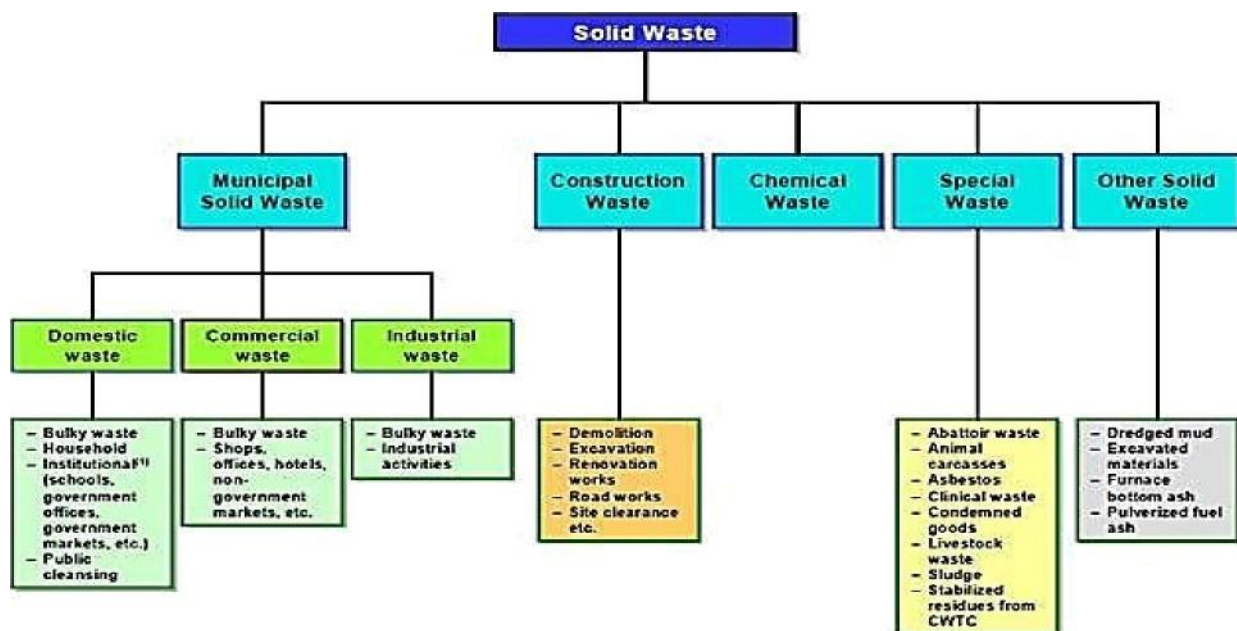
Solid Waste

Municipal Solid Waste

Construction Waste

Chemical Waste

Special Waste

Other Solid Waste

Domestic waste

Commercial waste

Industrial waste

– Bulky waste
– Household
– Institutional$^{(1)}$ (schools, government offices, government markets, etc.)
– Public cleansing

– Bulky waste
– Shops, offices, hotels, non-government markets, etc.

– Bulky waste
– Industrial activities

– Demolition
– Excavation
– Renovation works
– Road works
– Site clearance etc.

– Abattoir waste
– Animal carcasses
– Asbestos
– Clinical waste
– Condemned goods
– Livestock waste
– Sludge
– Stabilized residues from CWTC

– Dredged mud
– Excavated materials
– Furnace bottom ash
– Pulverized fuel ash